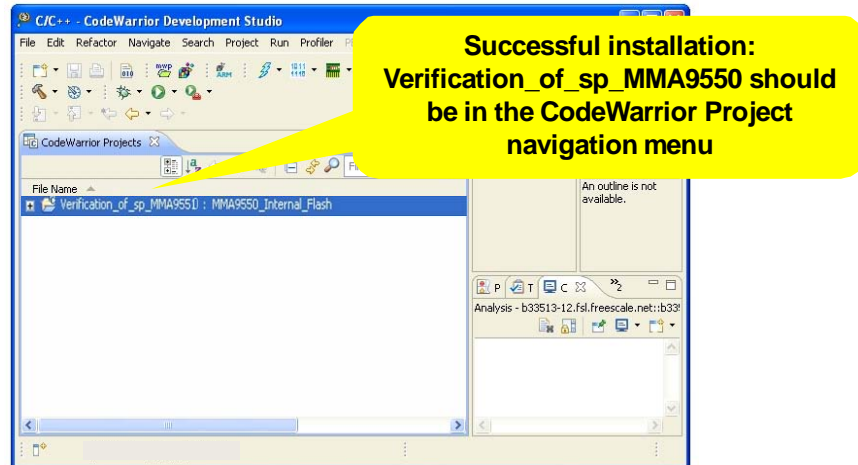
C/C++ - CodeWarrior Development Studio

File Edit Refactor Navigate Search Project Run Profiler

Successful installation: Verification_of_sp_MMA9550 should be in the CodeWarrior Project navigation menu

CodeWarrior Projects

File Name

Verification_of_sp_MMA9550 : MMA9550_Internal_Flash

An outline is not available.

P T C

Analysis - b33513-12.fsl.freescale.net::b33